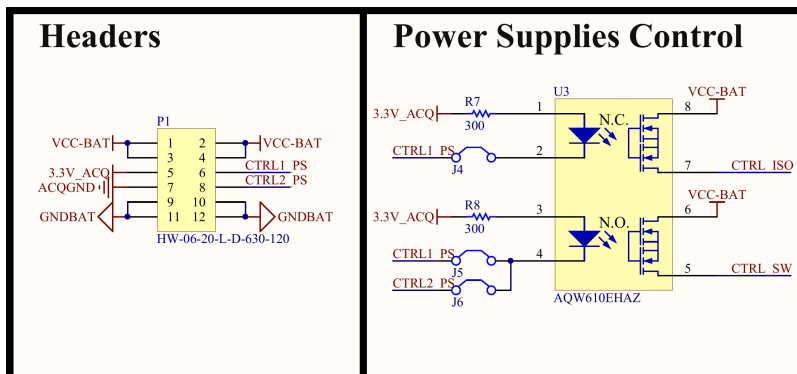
Headers

P1

VCC-BAT
1 2
VCC-BAT
3 4
CTRL1_PS
3.3V_ACQ
5 6
CTRL2_PS
ACQGND
7 8
9 10
GNDBAT
11 12
GNDBAT
HW-06-20-L-D-630-120

Power Supplies Control

U3
3.3V_ACQ
R7
300
1
N.C.
8
VCC-BAT
CTRL1_PS
2
J4
7
CTRL_ISO
VCC-BAT
3.3V_ACQ
R8
300
3
N.O.
6
CTRL1_PS
4
J5
CTRL2_PS
J6
5
CTRL_SW
AQW610EHAZ